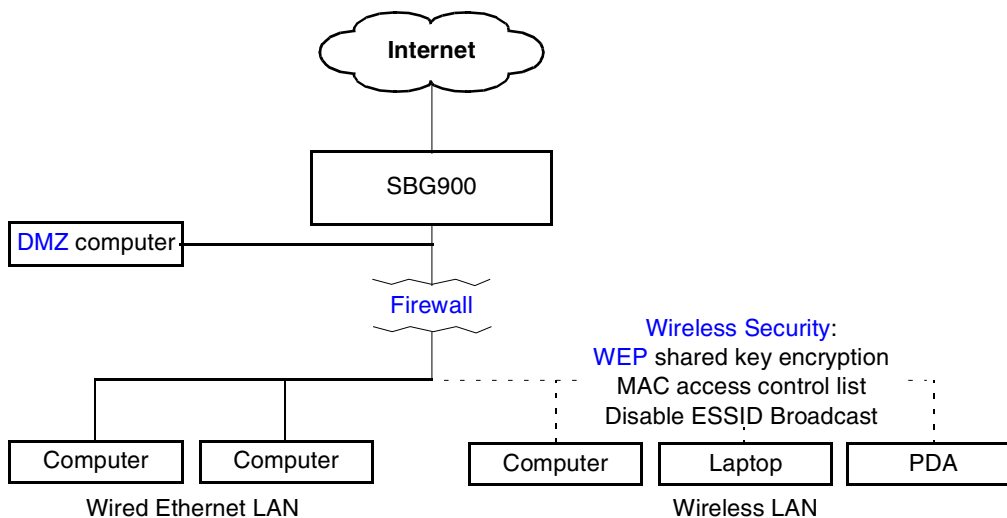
Internet

SBG900

DMZ computer

Firewall

Wireless Security:
WEP shared key encryption
MAC access control list
Disable ESSID Broadcast

Computer

Computer

Computer

Laptop

PDA

Wired Ethernet LAN

Wireless LAN